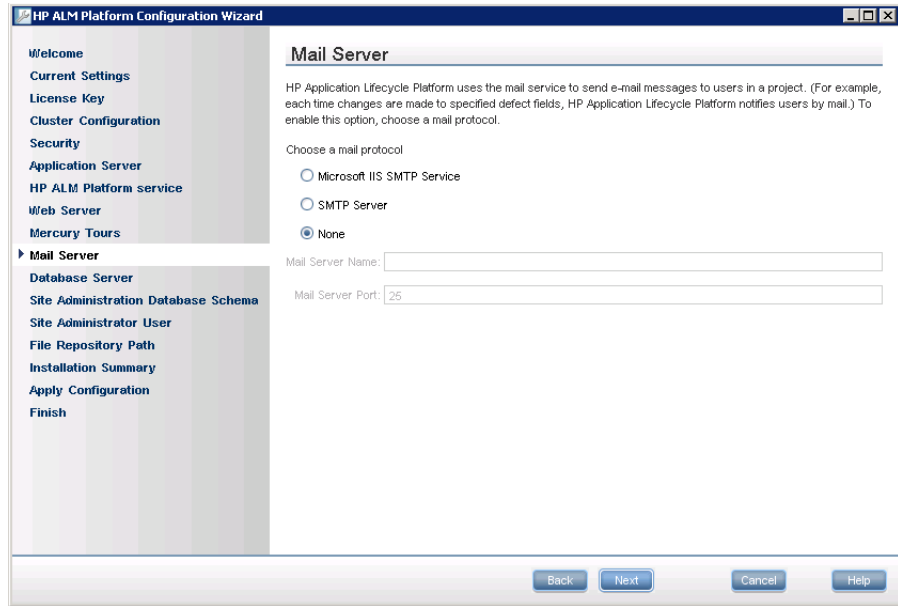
HP ALM Platform Configuration Wizard

Welcome
Current Settings
License Key
Cluster Configuration
Security
Application Server
HP ALM Platform service
Web Server
Mercury Tours
Mail Server
Database Server
Site Administration Database Schema
Site Administrator User
File Repository Path
Installation Summary
Apply Configuration
Finish

Mail Server

HP Application Lifecycle Platform uses the mail service to send e-mail messages to users in a project. (For example, each time changes are made to specified defect fields, HP Application Lifecycle Platform notifies users by mail.) To enable this option, choose a mail protocol.

Choose a mail protocol

Microsoft IIS SMTP Service

SMTP Server

None

Mail Server Name:

Mail Server Port: 25

Back Next Cancel Help